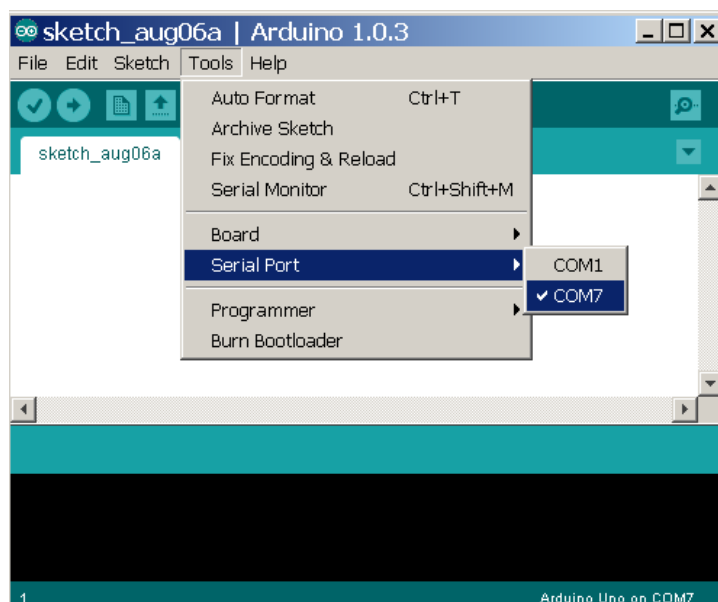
sketch_aug06a | Arduino 1.0.3

File Edit Sketch Tools Help

sketch_aug06a

Auto Format Ctrl+T
Archive Sketch
Fix Encoding & Reload
Serial Monitor Ctrl+Shift+M

Board
Serial Port

Programmer
Burn Bootloader

COM1
✔ COM7

1

Arduino Uno on COM7